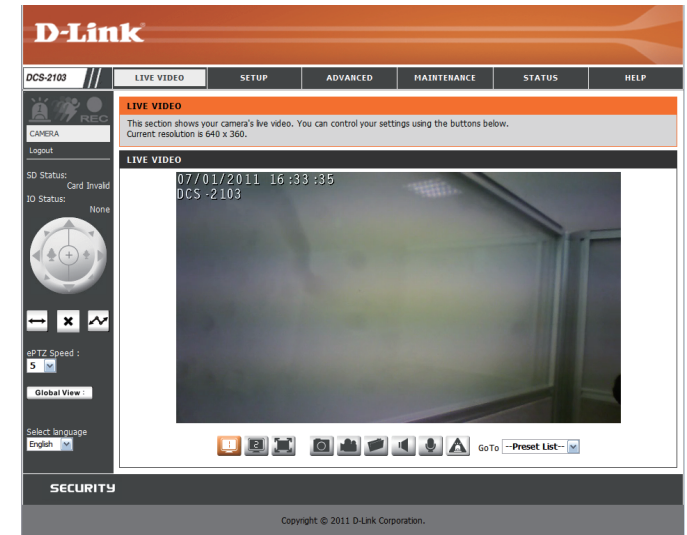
D-Link

DCS-2103

LIVE VIDEO | SETUP | ADVANCED | MAINTENANCE | STATUS | HELP

REC

CAMERA

Logout

SD Status:
Card Invalid

IO Status:
None

ePTZ Speed :
5

Global View

Select language
English

LIVE VIDEO

This section shows your camera's live video. You can control your settings using the buttons below.
Current resolution is 640 x 360.

LIVE VIDEO

07/01/2011 16:33:35
DCS-2103

1 2

GoTo --Preset List--

SECURITY

Copyright © 2011 D-Link Corporation.